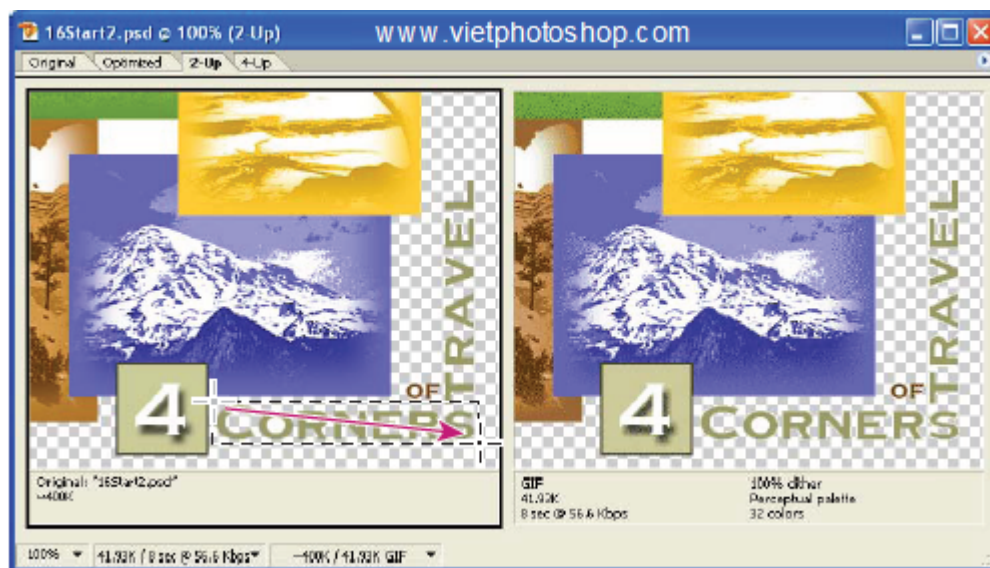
16Start2.psd @ 100% (2-Up)
www.vietphotoshop.com

Original | Optimized | 2-Up | 4-Up

TRAVEL
OF
4
CORNERS

TRAVEL
OF
4
CORNERS

Original: "16Start2.psd"
~400K

GIF
41.93K
8 sec @ 56.6 Kbps

100% dither
Perceptual palette
32 colors

100% | 41.93K / 8 sec @ 56.6 Kbps | ~400K / 41.93K GIF